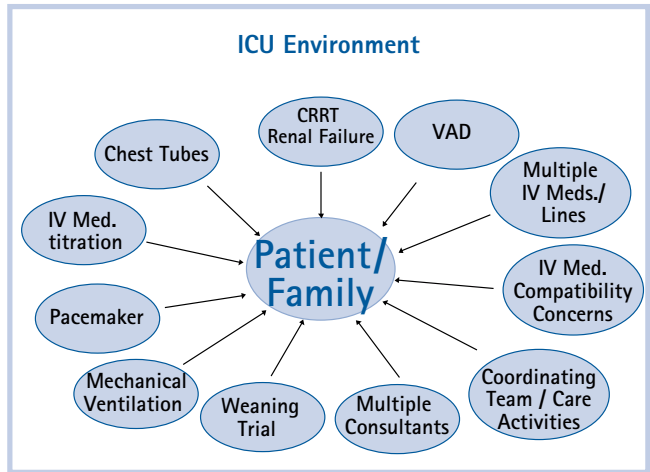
ICU Environment

CRRT Renal Failure

VAD

Chest Tubes

Multiple IV Meds./ Lines

IV Med. titration

Patient/ Family

IV Med. Compatibility Concerns

Pacemaker

Mechanical Ventilation

Weaning Trial

Multiple Consultants

Coordinating Team / Care Activities